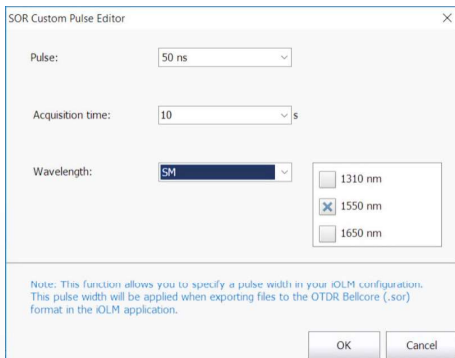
SOR Custom Pulse Editor

×

Pulse: 50 ns

Acquisition time: 10 s

Wavelength: SM

1310 nm

1550 nm

1650 nm

Note: This function allows you to specify a pulse width in your iOLM configuration. This pulse width will be applied when exporting files to the OTDR Bellcore (.sor) format in the iOLM application.

OK

Cancel